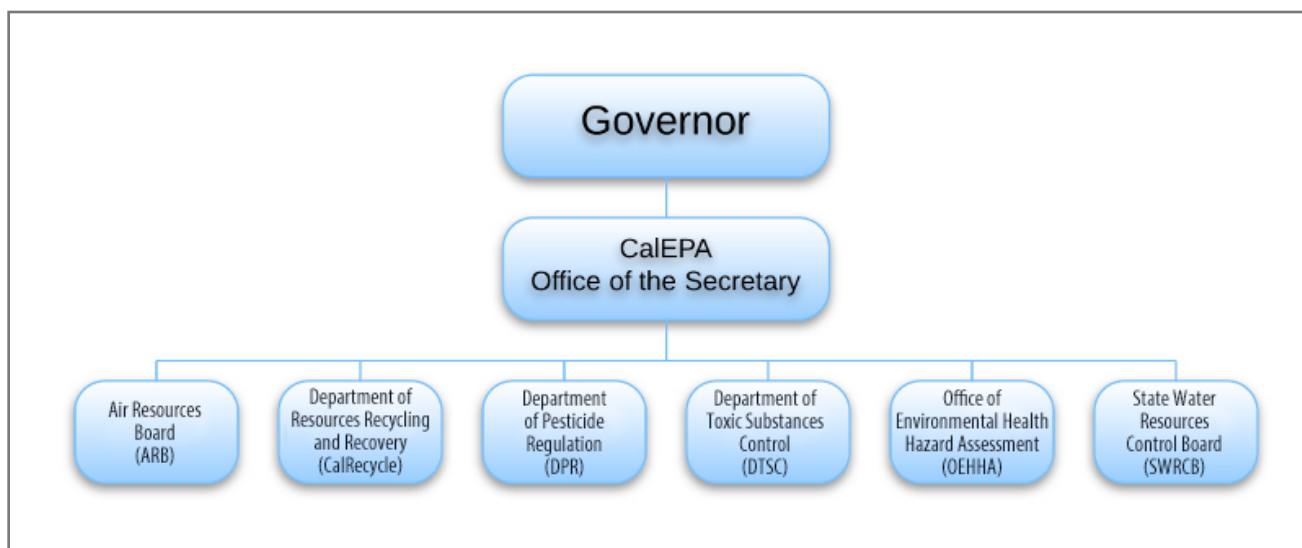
Governor

CalEPA
Office of the Secretary

Air Resources Board (ARB)

Department of Resources Recycling and Recovery (CalRecycle)

Department of Pesticide Regulation (DPR)

Department of Toxic Substances Control (DTSC)

Office of Environmental Health Hazard Assessment (OEHHA)

State Water Resources Control Board (SWRCB)